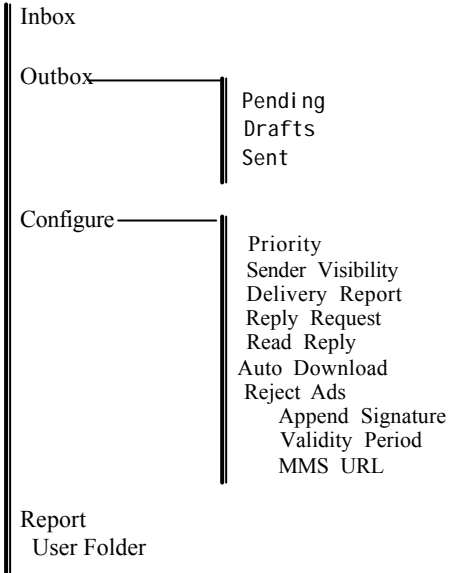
Inbox

Outbox

Pending
Drafts
Sent

Configure

Priority
Sender Visibility
Delivery Report
Reply Request
Read Reply
Auto Download
Reject Ads
Append Signature
Validity Period
MMS URL

Report
User Folder